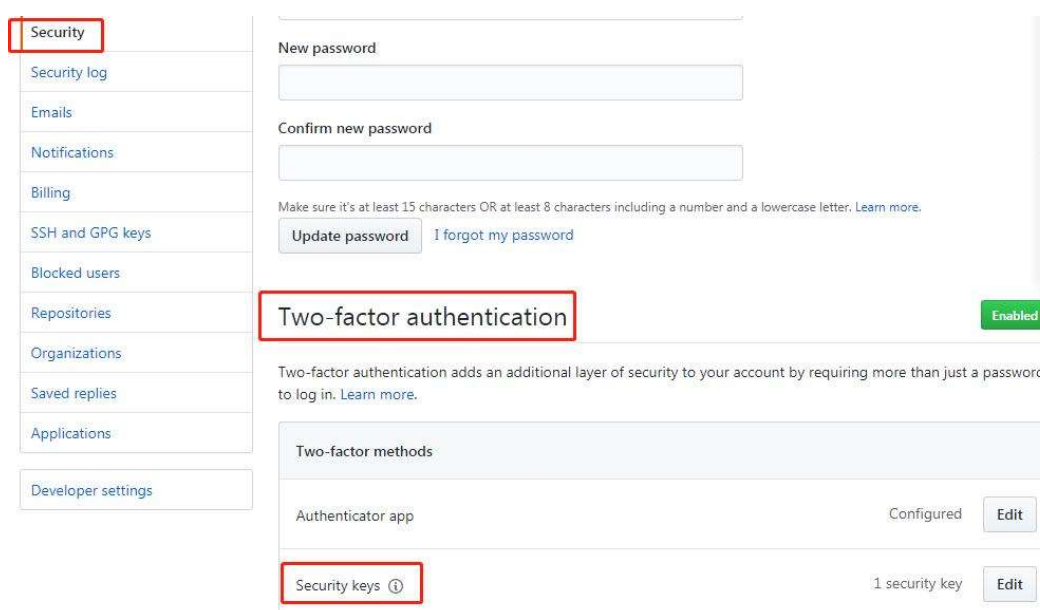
Security
Security log
Emails
Notifications
Billing
SSH and GPG keys
Blocked users
Repositories
Organizations
Saved replies
Applications

Developer settings

New password

Confirm new password

Make sure it's at least 15 characters OR at least 8 characters including a number and a lowercase letter. Learn more.

Update password I forgot my password

Two-factor authentication

Enabled

Two-factor authentication adds an additional layer of security to your account by requiring more than just a passwor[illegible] to log in. Learn more.

Two-factor methods

Authenticator app Configured Edit

Security keys ⓘ 1 security key Edit